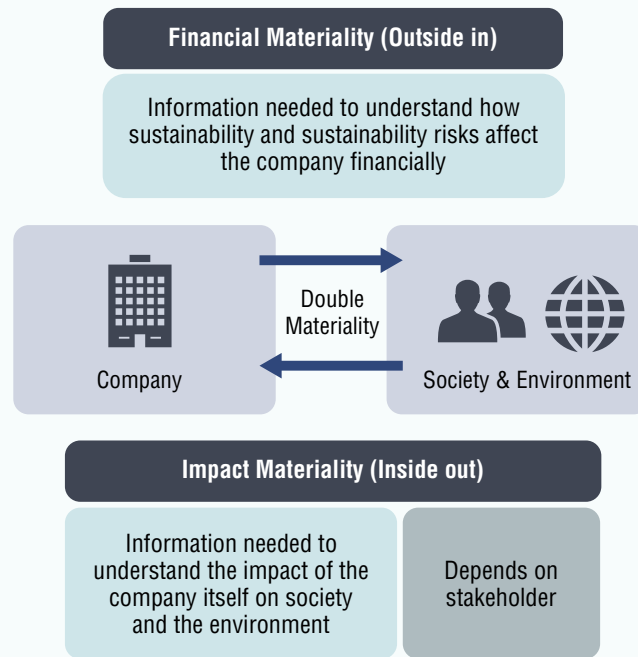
Financial Materiality (Outside in)

Information needed to understand how sustainability and sustainability risks affect the company financially

Company

Double Materiality

Society & Environment

Impact Materiality (Inside out)

Information needed to understand the impact of the company itself on society and the environment

Depends on stakeholder